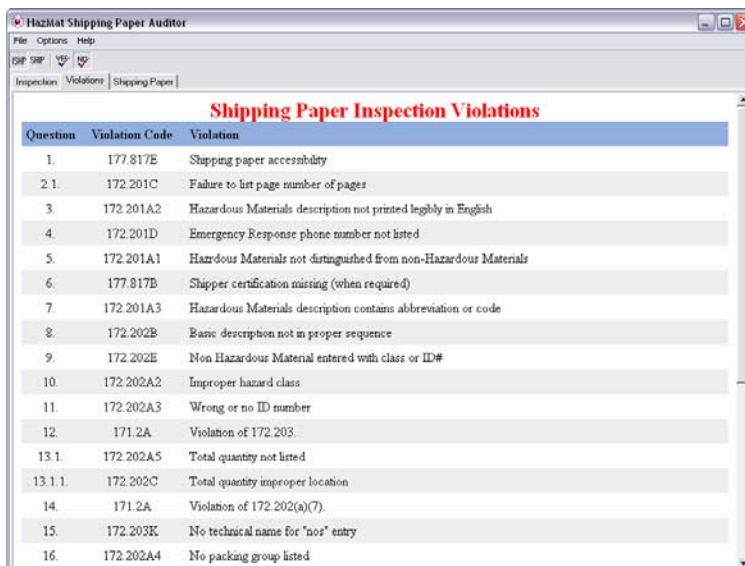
HazMat Shipping Paper Auditor

File Options Help

ISP SHP YES NO

Inspection Violations Shipping Paper

Shipping Paper Inspection Violations

| Question | Violation Code | Violation |
|---|---|---|
| 1. | 177.817E | Shipping paper accessibility |
| 2.1. | 172.201C | Failure to list page number of pages |
| 3. | 172.201A2 | Hazardous Materials description not printed legibly in English |
| 4. | 172.201D | Emergency Response phone number not listed |
| 5. | 172.201A1 | Hazrdous Materials not distinguished from non-Hazardous Materials |
| 6. | 177.817B | Shipper certification missing (when required) |
| 7. | 172.201A3 | Hazardous Materials description contains abbreviation or code |
| 8. | 172.202B | Basic description not in proper sequence |
| 9. | 172.202E | Non Hazardous Material entered with class or ID# |
| 10. | 172.202A2 | Improper hazard class |
| 11. | 172.202A3 | Wrong or no ID number |
| 12. | 171.2A | Violation of 172.203. |
| 13.1. | 172.202A5 | Total quantity not listed |
| 13.1.1. | 172.202C | Total quantity improper location |
| 14. | 171.2A | Violation of 172.202(a)(7). |
| 15. | 172.203K | No technical name for "nos" entry |
| 16. | 172.202A4 | No packing group listed |